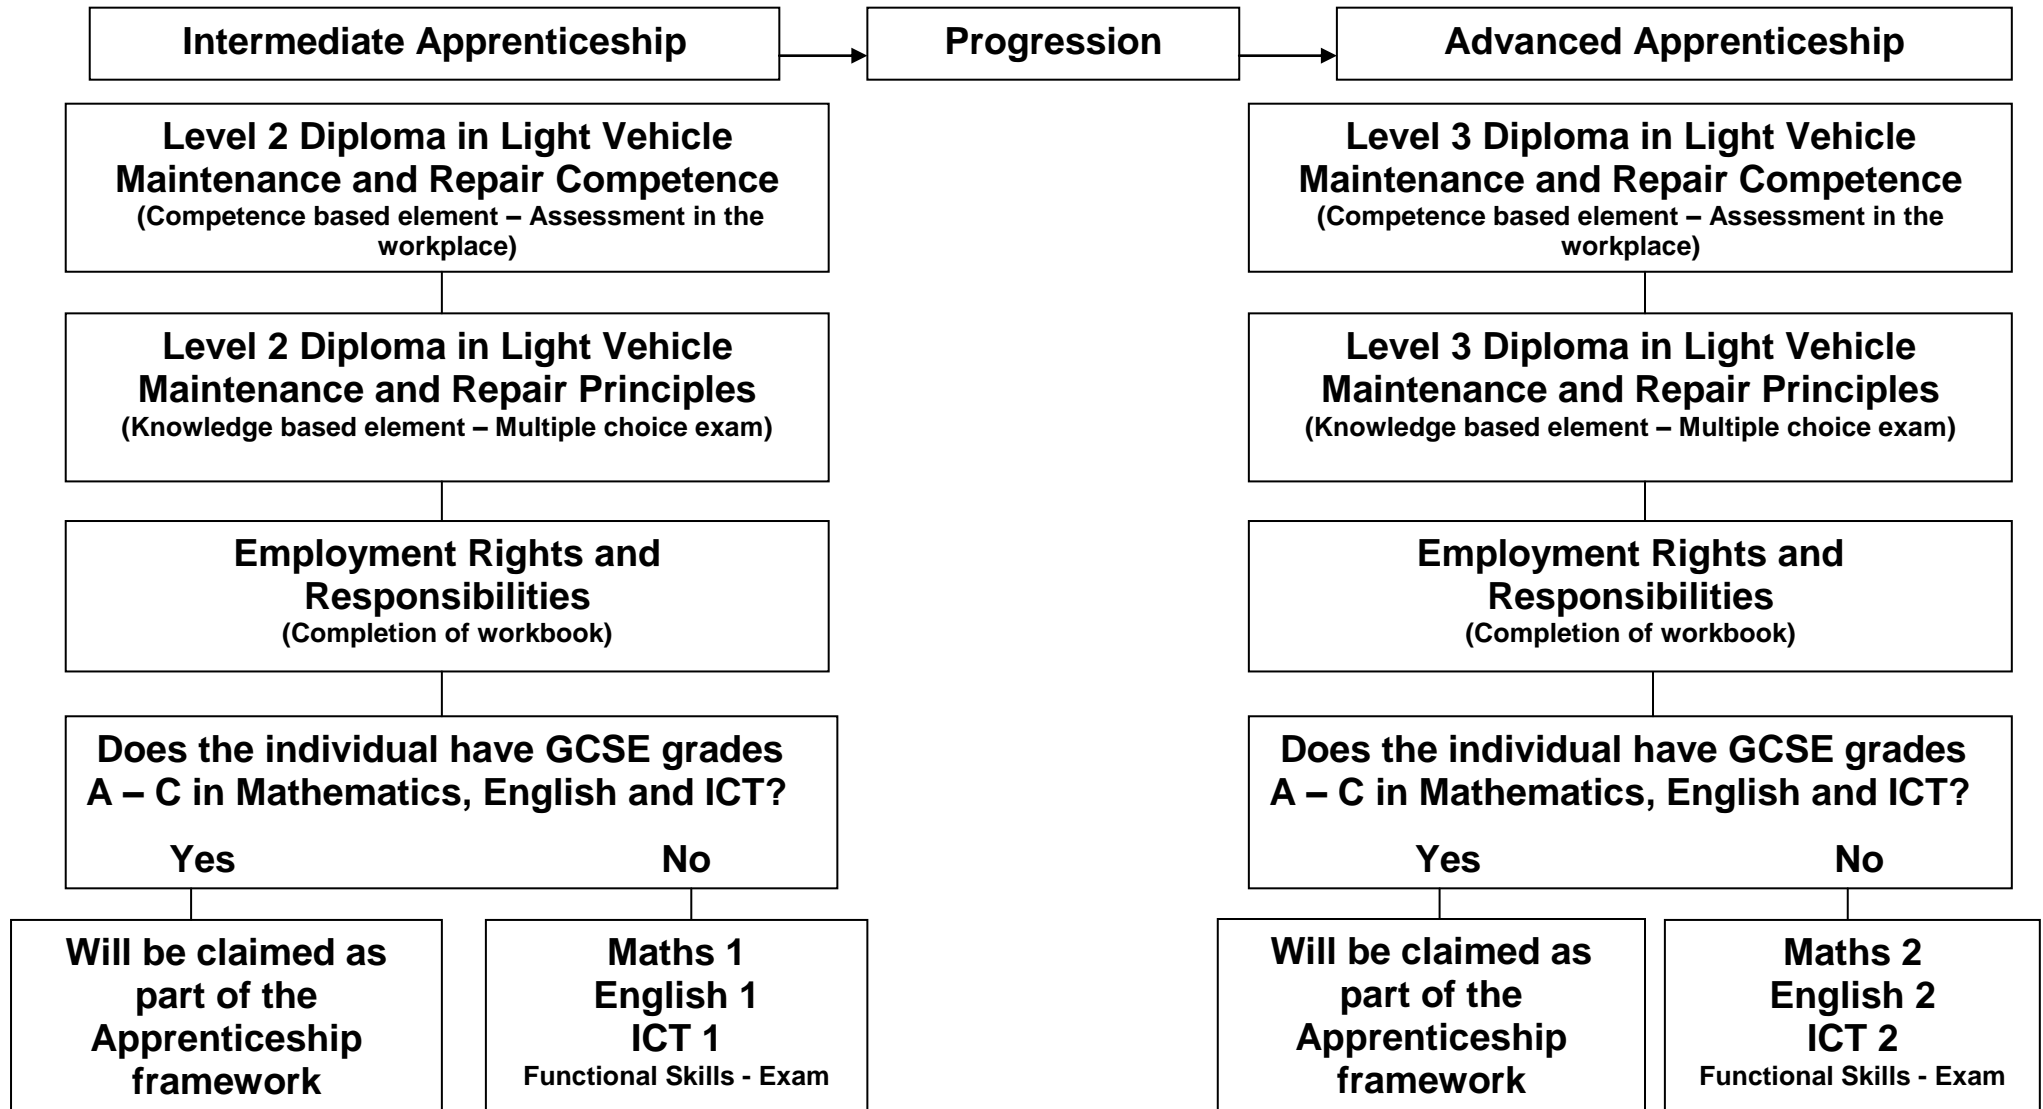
Intermediate Apprenticeship

Progression

Advanced Apprenticeship

Level 2 Diploma in Light Vehicle Maintenance and Repair Competence
(Competence based element – Assessment in the workplace)

Level 2 Diploma in Light Vehicle Maintenance and Repair Principles
(Knowledge based element – Multiple choice exam)

Employment Rights and Responsibilities
(Completion of workbook)

Does the individual have GCSE grades A – C in Mathematics, English and ICT?

Yes

No

Will be claimed as part of the Apprenticeship framework

Maths 1
English 1
ICT 1
Functional Skills - Exam

Level 3 Diploma in Light Vehicle Maintenance and Repair Competence
(Competence based element – Assessment in the workplace)

Level 3 Diploma in Light Vehicle Maintenance and Repair Principles
(Knowledge based element – Multiple choice exam)

Employment Rights and Responsibilities
(Completion of workbook)

Does the individual have GCSE grades A – C in Mathematics, English and ICT?

Yes

No

Will be claimed as part of the Apprenticeship framework

Maths 2
English 2
ICT 2
Functional Skills - Exam